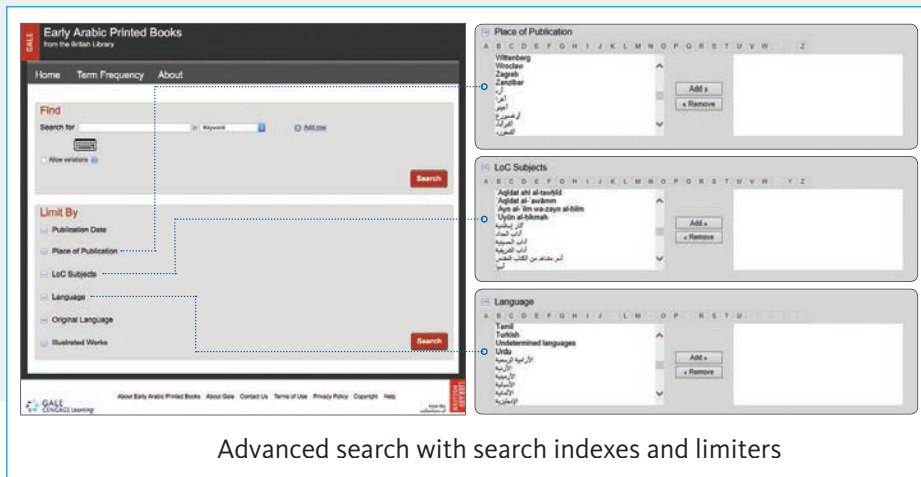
GALE

Early Arabic Printed Books
from the British Library

Home Term Frequency About

Find

Search for in Keyword Add row

Allow variations

Search

Limit By

Publication Date

Place of Publication

LoC Subjects

Language

Original Language

Illustrated Works

Search

GALE CENGAGE Learning

About Early Arabic Printed Books About Gale Contact Us Terms of Use Privacy Policy Copyright Help

BRITISH LIBRARY

Place of Publication

A B C D E F G H I J K L M N O P Q R S T U V W Z

Wittenberg
Wroclaw
Zagreb
Zanzibar
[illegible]

Add »
« Remove

LoC Subjects

A B C D E F G H I J K L M N O P Q R S T U V W Y Z

Aqidat ahl al-tawhid
Aqidat al-'awamm
Ayn al-'ilm wa-zayn al-hilm
'Uyun al-hikmah
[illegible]

Add »
« Remove

Language

A B C D E F G H I J L M O P R S T U

Tamil
Turkish
Undetermined languages
Urdu
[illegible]

Add »
« Remove

Advanced search with search indexes and limiters